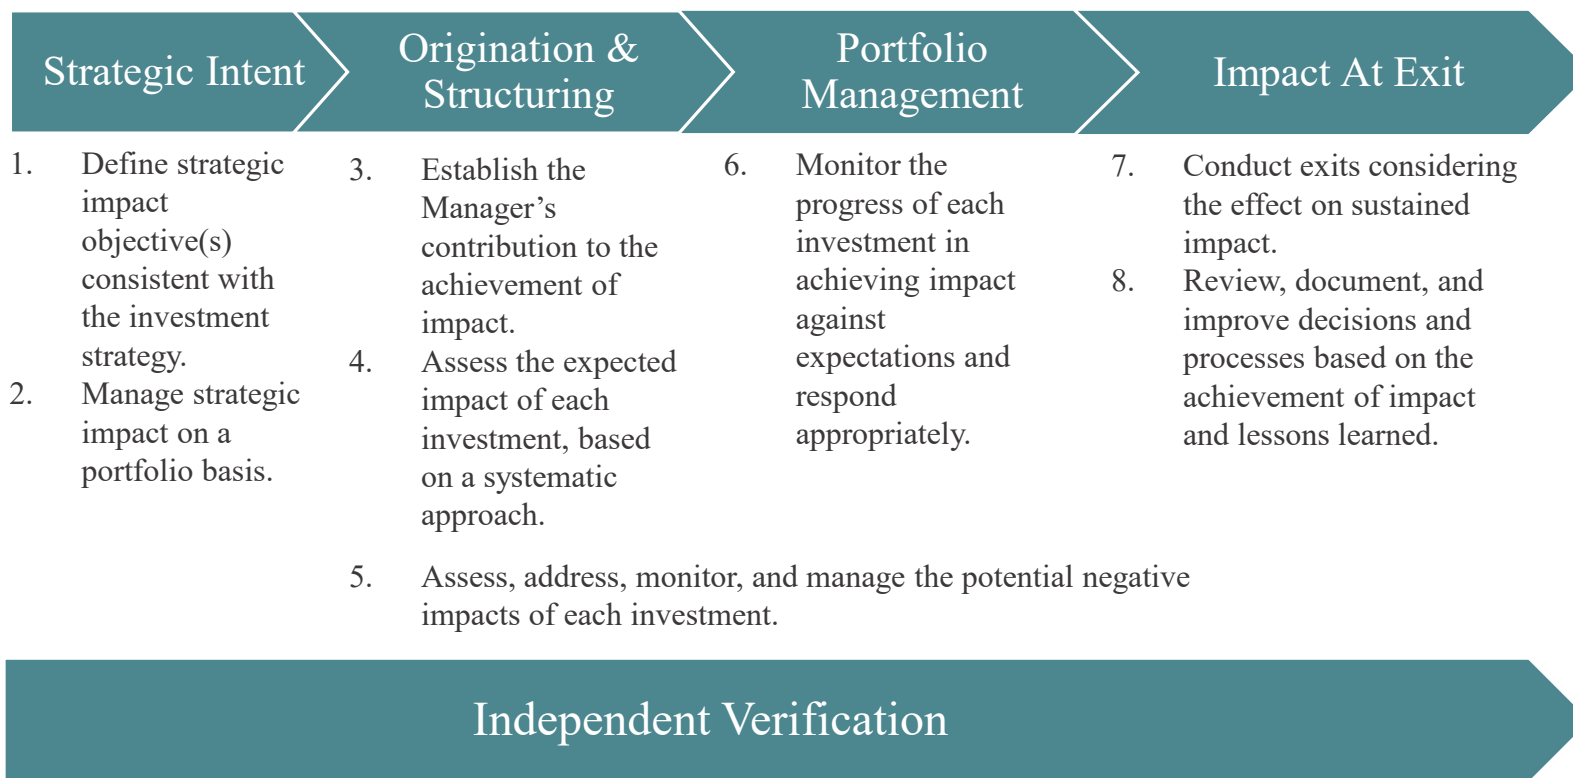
Strategic Intent

1. Define strategic impact objective(s) consistent with the investment strategy.
2. Manage strategic impact on a portfolio basis.

Origination & Structuring

3. Establish the Manager’s contribution to the achievement of impact.
4. Assess the expected impact of each investment, based on a systematic approach.

Portfolio Management

6. Monitor the progress of each investment in achieving impact against expectations and respond appropriately.

Impact At Exit

7. Conduct exits considering the effect on sustained impact.
8. Review, document, and improve decisions and processes based on the achievement of impact and lessons learned.

5. Assess, address, monitor, and manage the potential negative impacts of each investment.

Independent Verification